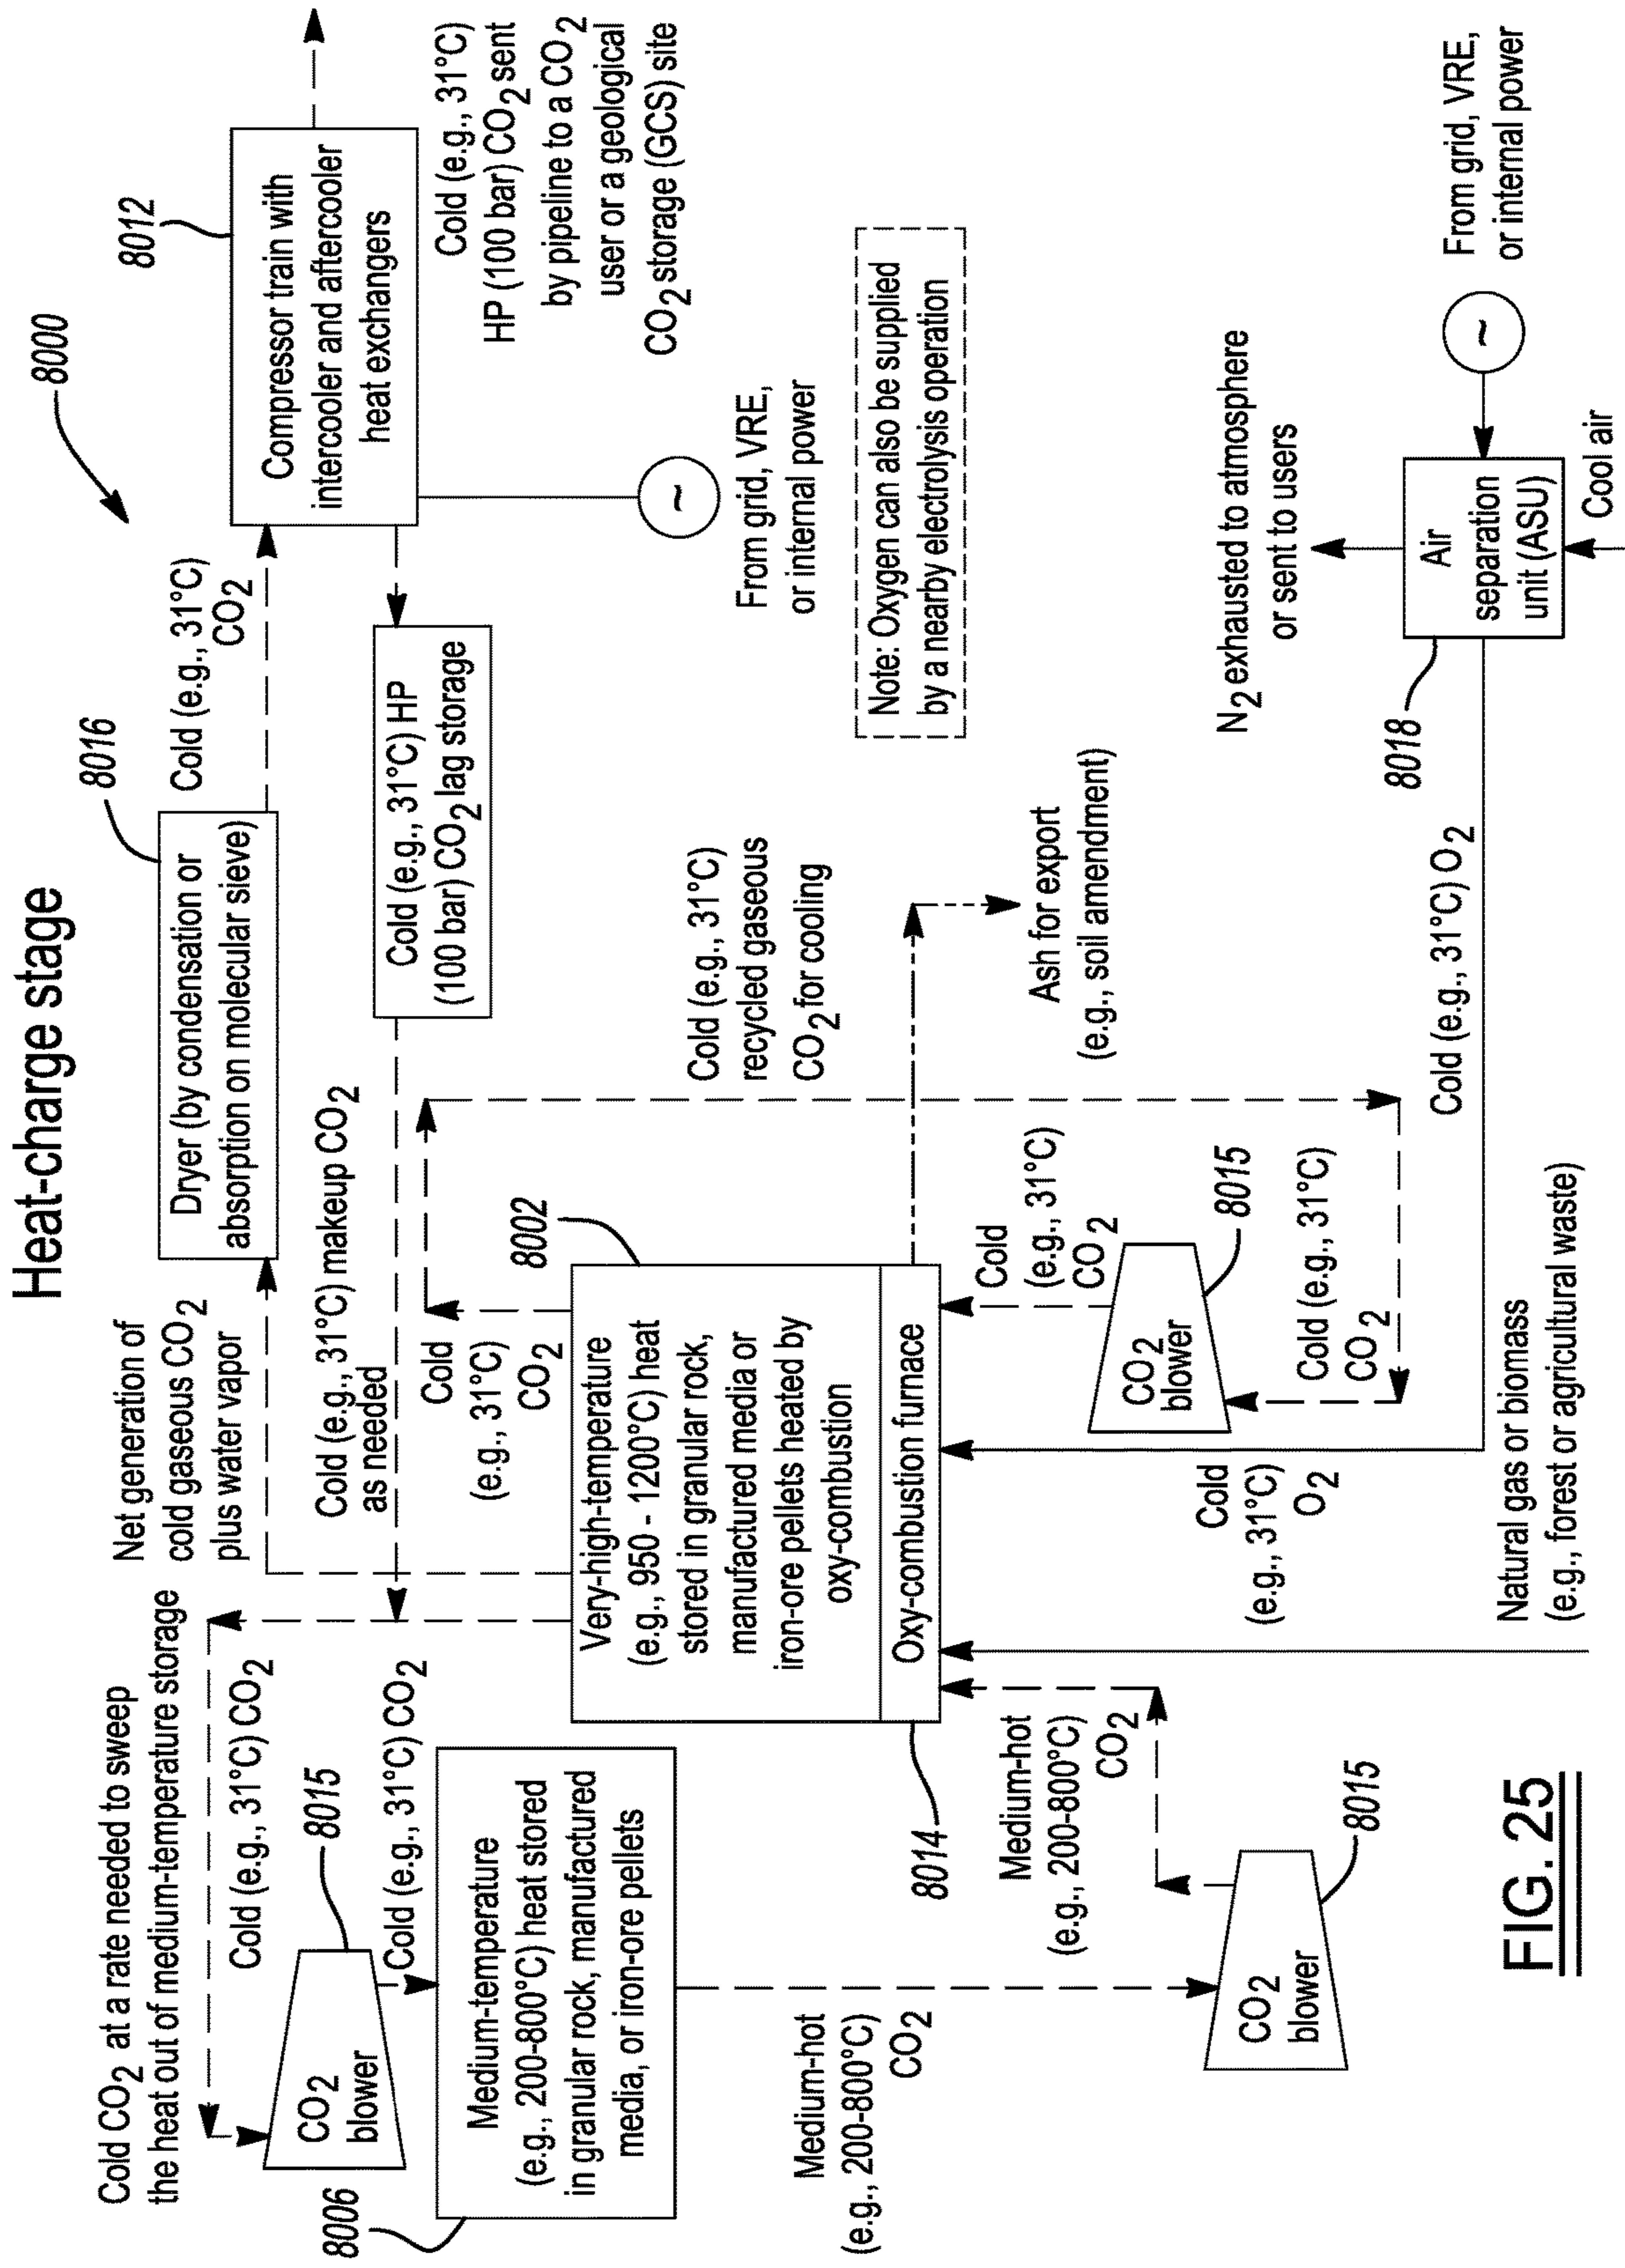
Heat-charge stage

8000

8012

Compressor train with intercooler and aftercooler heat exchangers

Cold (e.g., 31°C) HP (100 bar) $CO_2$ sent by pipeline to a $CO_2$ user or a geological $CO_2$ storage (GCS) site

From grid, VRE, or internal power

Cold (e.g., 31°C) $CO_2$

8016

Dryer (by condensation or absorption on molecular sieve)

Cold (e.g., 31°C) HP (100 bar) $CO_2$ lag storage

Note: Oxygen can also be supplied by a nearby electrolysis operation

From grid, VRE, or internal power

Air separation unit (ASU)

Cool air

$N_2$ exhausted to atmosphere or sent to users

8018

Net generation of cold gaseous $CO_2$ plus water vapor

Cold (e.g., 31°C) makeup $CO_2$ as needed

Cold (e.g., 31°C) recycled gaseous $CO_2$ for cooling

Ash for export (e.g., soil amendment)

Cold (e.g., 31°C) $O_2$

8002

Cold (e.g., 31°C) $CO_2$

Very-high-temperature (e.g., 950 - 1200°C) heat stored in granular rock, manufactured media or iron-ore pellets heated by oxy-combustion

Oxy-combustion furnace

Cold (e.g., 31°C) $CO_2$

8015

$CO_2$ blower

Cold (e.g., 31°C) $CO_2$

Cold (e.g., 31°C) $O_2$

Natural gas or biomass (e.g., forest or agricultural waste)

Cold $CO_2$ at a rate needed to sweep the heat out of medium-temperature storage

Cold (e.g., 31°C) $CO_2$

8015

$CO_2$ blower

Cold (e.g., 31°C) $CO_2$

Medium-temperature (e.g., 200-800°C) heat stored in granular rock, manufactured media, or iron-ore pellets

8006

Medium-hot (e.g., 200-800°C) $CO_2$

8014

Medium-hot (e.g., 200-800°C) $CO_2$

8015

$CO_2$ blower

FIG. 25